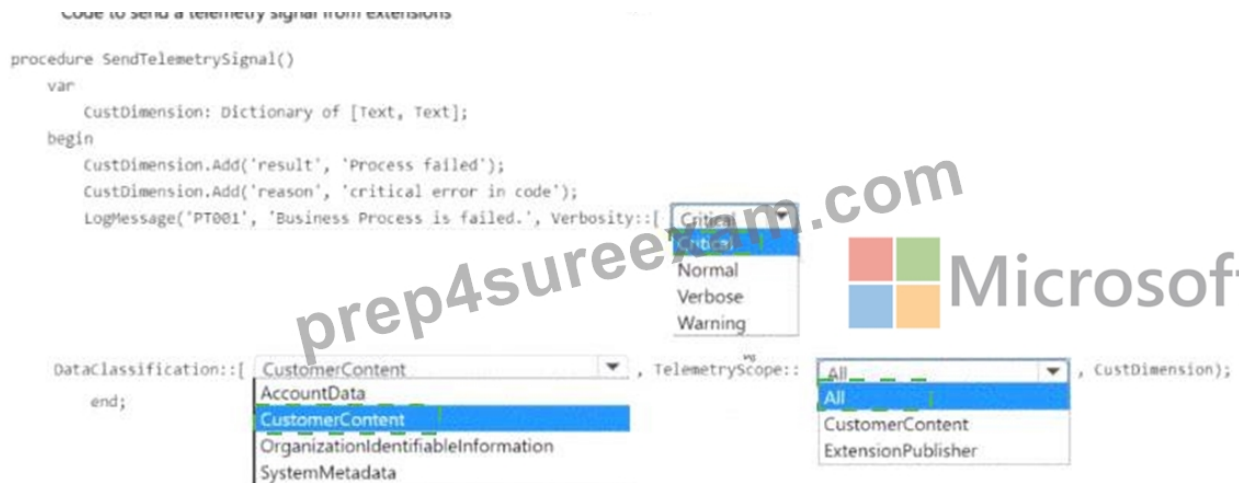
Code to send a telemetry signal from extensions

procedure SendTelemetrySignal()
var
CustDimension: Dictionary of [Text, Text];
begin
CustDimension.Add('result', 'Process failed');
CustDimension.Add('reason', 'critical error in code');
LogMessage('PT001', 'Business Process is failed.', Verbosity::[ Critical ▾

Critical
Normal
Verbose
Warning

prep4sureexam.com

Microsoft

DataClassification::[ CustomerContent ▾ , TelemetryScope:: All ▾ , CustDimension);
end;

AccountData
CustomerContent
OrganizationIdentifiableInformation
SystemMetadata

All
CustomerContent
ExtensionPublisher